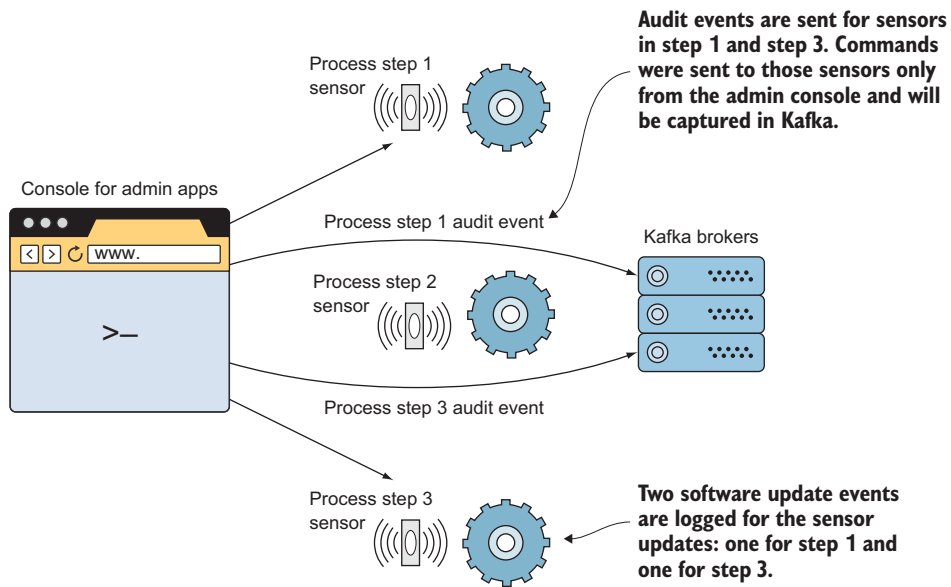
Audit events are sent for sensors in step 1 and step 3. Commands were sent to those sensors only from the admin console and will be captured in Kafka.

Process step 1 sensor

Console for admin apps

www.

>_

Process step 1 audit event

Kafka brokers

Process step 2 sensor

Process step 3 audit event

Process step 3 sensor

Two software update events are logged for the sensor updates: one for step 1 and one for step 3.